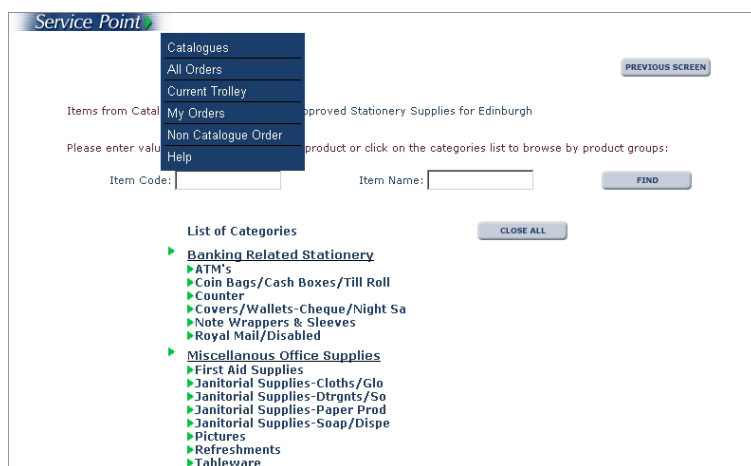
Service Point

Catalogues
All Orders
Current Trolley
My Orders
Non Catalogue Order
Help

PREVIOUS SCREEN

Items from Catal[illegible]pproved Stationery Supplies for Edinburgh

Please enter valu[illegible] product or click on the categories list to browse by product groups:

Item Code:

Item Name:

FIND

List of Categories

CLOSE ALL

Banking Related Stationery
ATM's
Coin Bags/Cash Boxes/Till Roll
Counter
Covers/Wallets-Cheque/Night Sa
Note Wrappers & Sleeves
Royal Mail/Disabled

Miscellanous Office Supplies
First Aid Supplies
Janitorial Supplies-Cloths/Glo
Janitorial Supplies-Dtrgnts/So
Janitorial Supplies-Paper Prod
Janitorial Supplies-Soap/Dispe
Pictures
Refreshments
Tableware